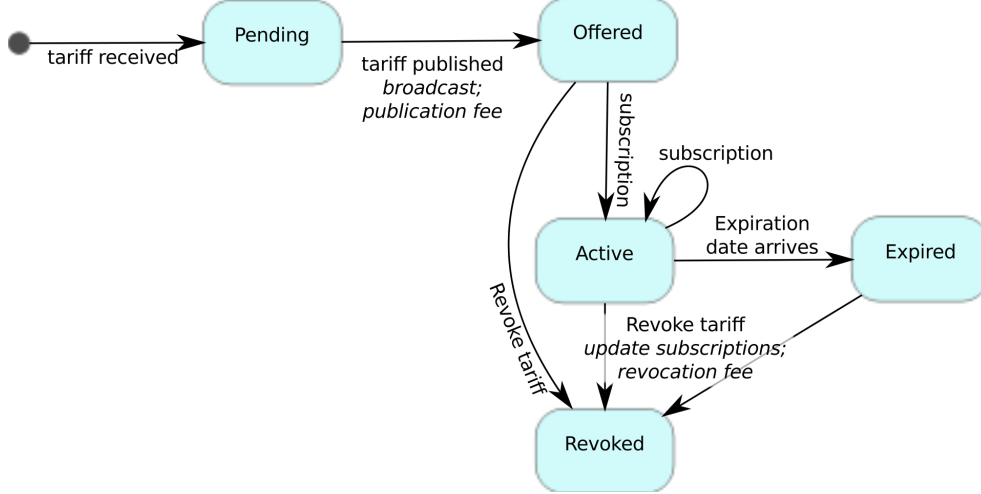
tariff received

Pending

tariff published
*broadcast;*
*publication fee*

Offered

subscription

subscription

Active

Expiration
date arrives

Expired

Revoke tariff

Revoke tariff
*update subscriptions;*
*revocation fee*

Revoked